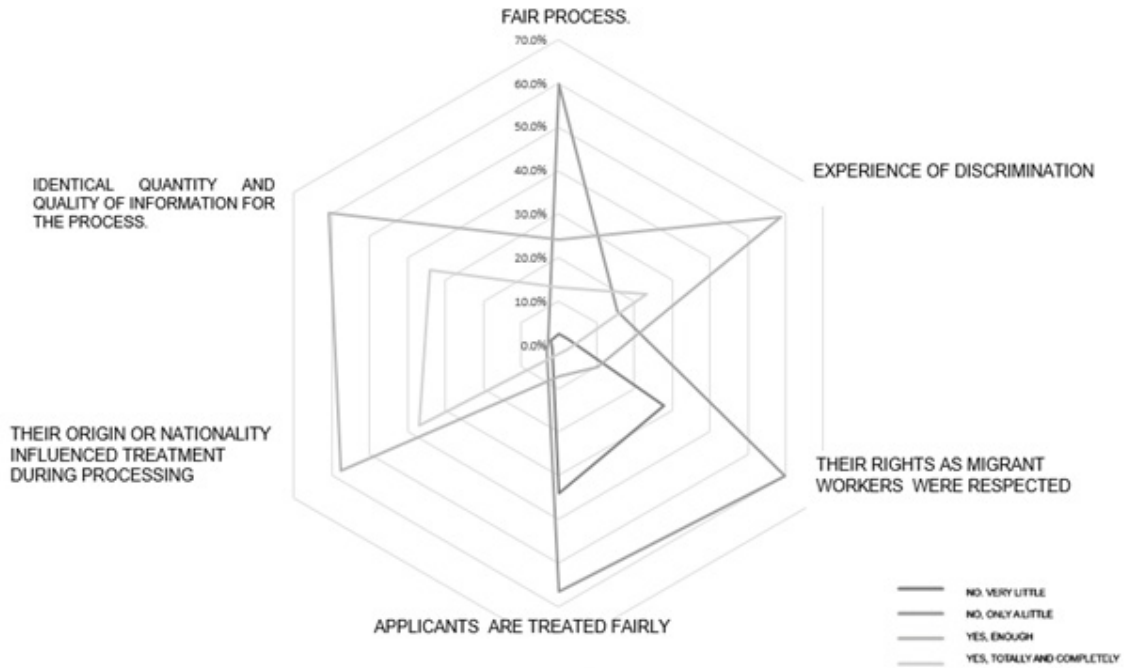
FAIR PROCESS.

70.0%
60.0%
50.0%
40.0%
30.0%
20.0%
10.0%
0.0%

EXPERIENCE OF DISCRIMINATION

IDENTICAL QUANTITY AND QUALITY OF INFORMATION FOR THE PROCESS.

THEIR ORIGIN OR NATIONALITY INFLUENCED TREATMENT DURING PROCESSING

THEIR RIGHTS AS MIGRANT WORKERS WERE RESPECTED

APPLICANTS ARE TREATED FAIRLY

NO. VERY LITTLE
NO, ONLY A LITTLE
YES, ENOUGH
YES, TOTALLY AND COMPLETELY